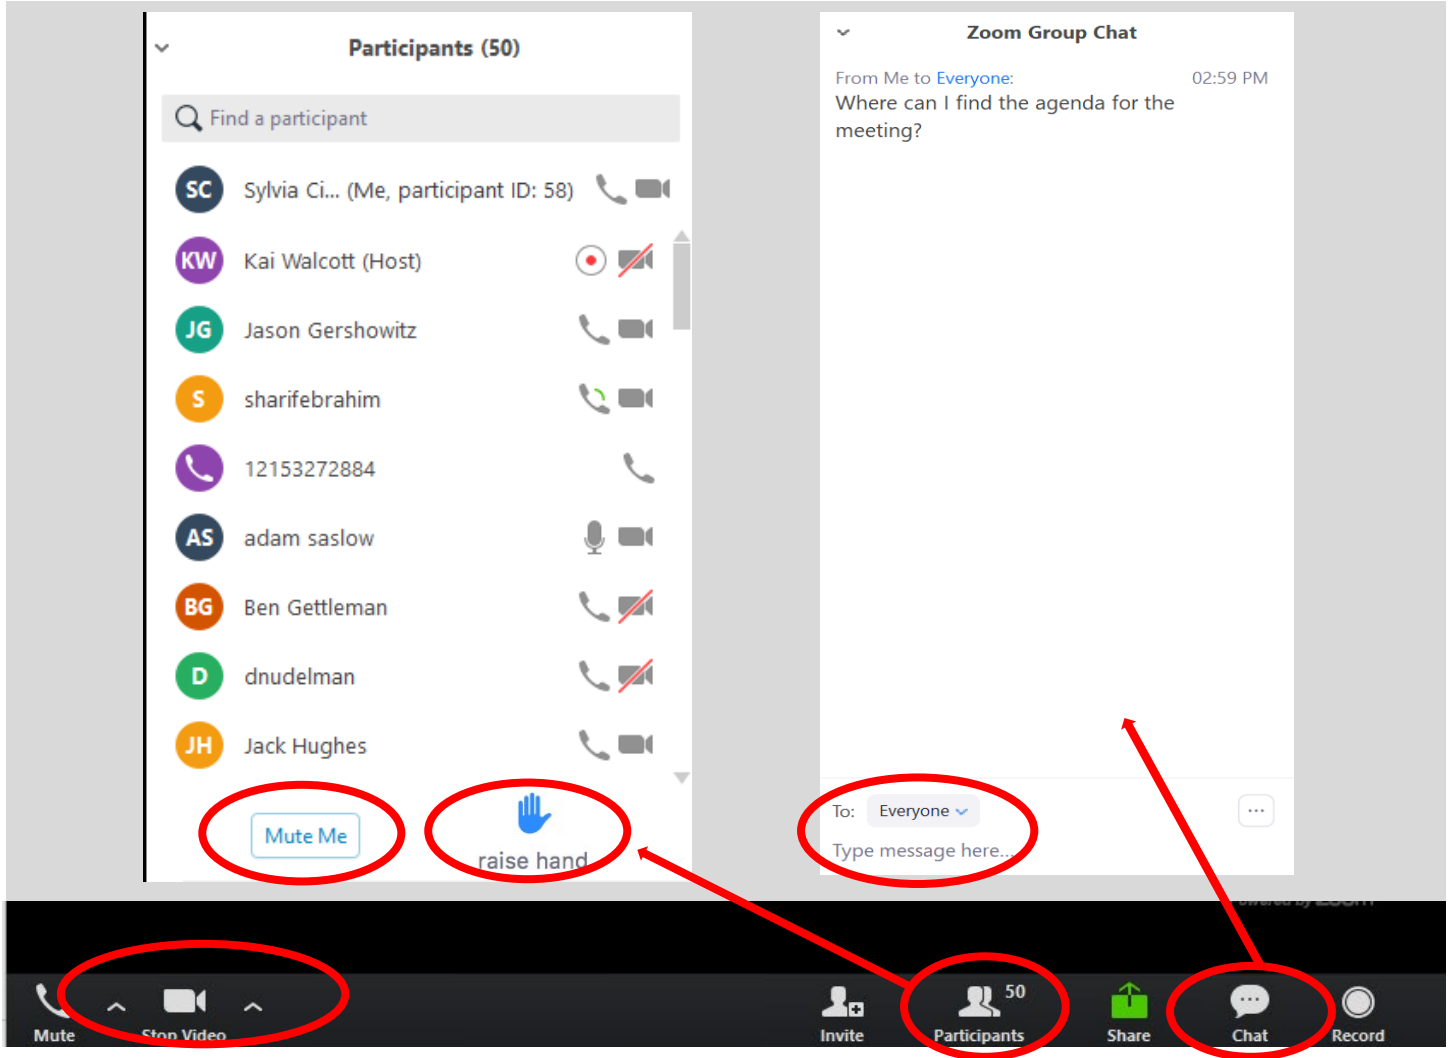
Participants (50)

Find a participant

SC Sylvia Ci... (Me, participant ID: 58)

KW Kai Walcott (Host)

JG Jason Gershowitz

S sharifebrahim

12153272884

AS adam saslow

BG Ben Gettleman

D dnudelman

JH Jack Hughes

Mute Me

raise hand

Zoom Group Chat

From Me to Everyone: 02:59 PM

Where can I find the agenda for the meeting?

To: Everyone

Type message here...

...

Mute

Stop Video

Invite

50

Participants

Share

Chat

Record